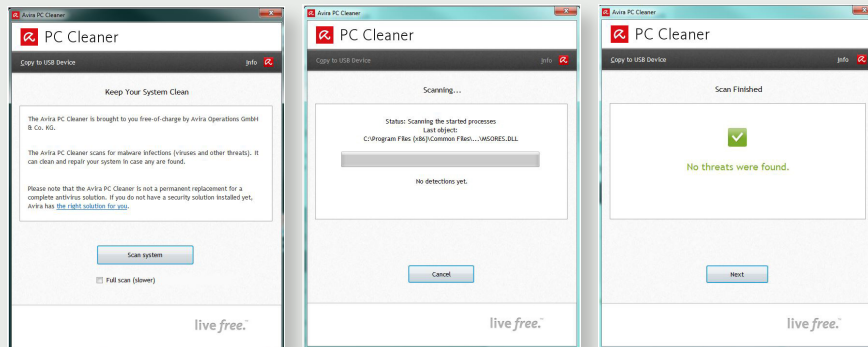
Avira PC Cleaner

PC Cleaner

Copy to USB Device

Info

Keep Your System Clean

The Avira PC Cleaner is brought to you free-of-charge by Avira Operations GmbH & Co. KG.

The Avira PC Cleaner scans for malware infections (viruses and other threats). It can clean and repair your system in case any are found.

Please note that the Avira PC Cleaner is not a permanent replacement for a complete antivirus solution. If you do not have a security solution installed yet, Avira has the right solution for you.

Scan system

Full scan (slower)

live free.

Avira PC Cleaner

PC Cleaner

Copy to USB Device

Info

Scanning...

Status: Scanning the started processes
Last object:
C:\Program Files (x86)\Common Files\...\MSORES.DLL

No detections yet.

Cancel

live free.

Avira PC Cleaner

PC Cleaner

Copy to USB Device

Info

Scan Finished

No threats were found.

Next

live free.